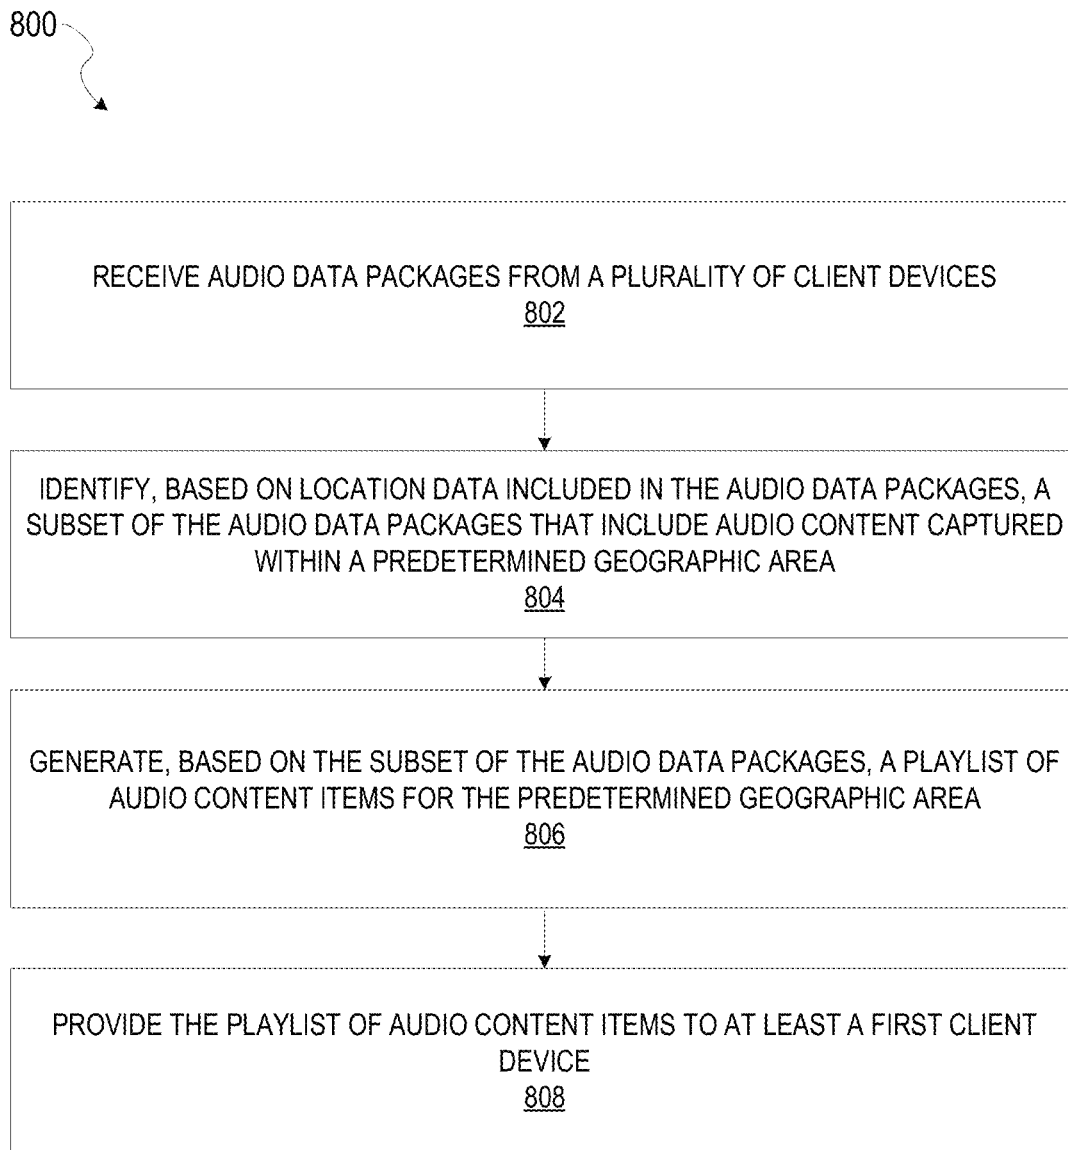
800

RECEIVE AUDIO DATA PACKAGES FROM A PLURALITY OF CLIENT DEVICES
802

IDENTIFY, BASED ON LOCATION DATA INCLUDED IN THE AUDIO DATA PACKAGES, A SUBSET OF THE AUDIO DATA PACKAGES THAT INCLUDE AUDIO CONTENT CAPTURED WITHIN A PREDETERMINED GEOGRAPHIC AREA
804

GENERATE, BASED ON THE SUBSET OF THE AUDIO DATA PACKAGES, A PLAYLIST OF AUDIO CONTENT ITEMS FOR THE PREDETERMINED GEOGRAPHIC AREA
806

PROVIDE THE PLAYLIST OF AUDIO CONTENT ITEMS TO AT LEAST A FIRST CLIENT DEVICE
808